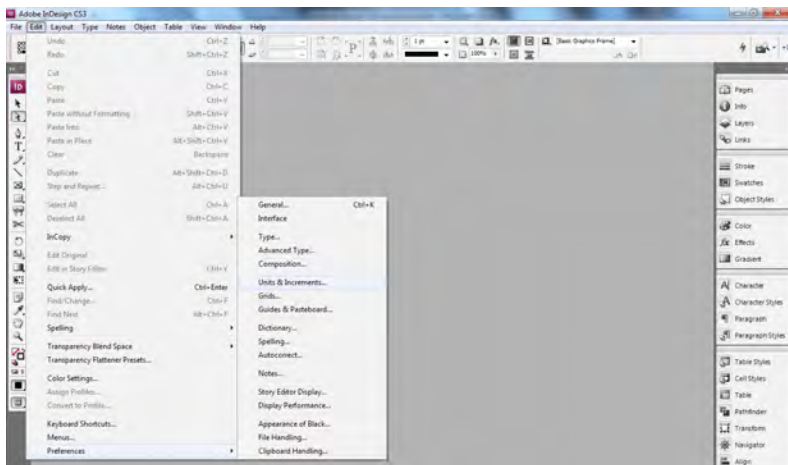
Adobe InDesign CS3

File Edit Layout Type Notes Object Table View Window Help

Undo Ctrl+Z
Redo Shift+Ctrl+Z
Cut Ctrl+X
Copy Ctrl+C
Paste Ctrl+V
Paste without Formatting Shift+Ctrl+V
Paste Into Alt+Ctrl+V
Paste in Place Alt+Shift+Ctrl+V
Clear Backspace
Duplicate Alt+Shift+Ctrl+D
Step and Repeat... Alt+Ctrl+U
Select All Ctrl+A
Deselect All Shift+Ctrl+A
InCopy
Edit Original
Edit in Story Editor Ctrl+Y
Quick Apply... Ctrl+Enter
Find/Change... Ctrl+F
Find Next Alt+Ctrl+F
Spelling
Transparency Blend Space
Transparency Flattener Presets...
Color Settings...
Assign Profiles...
Convert to Profile...
Keyboard Shortcuts...
Menus...
Preferences

General... Ctrl+K
Interface
Type...
Advanced Type...
Composition...
Units & Increments...
Grids...
Guides & Pasteboard...
Dictionary...
Spelling...
Autocorrect...
Notes...
Story Editor Display...
Display Performance...
Appearance of Black...
File Handling...
Clipboard Handling...

[Basic Graphics Frame]
100%
1 pt

Pages
Info
Layers
Links
Stroke
Swatches
Object Styles
Color
Effects
Gradient
Character
Character Styles
Paragraph
Paragraph Styles
Table Styles
Cell Styles
Table
Pathfinder
Transform
Navigator
Align